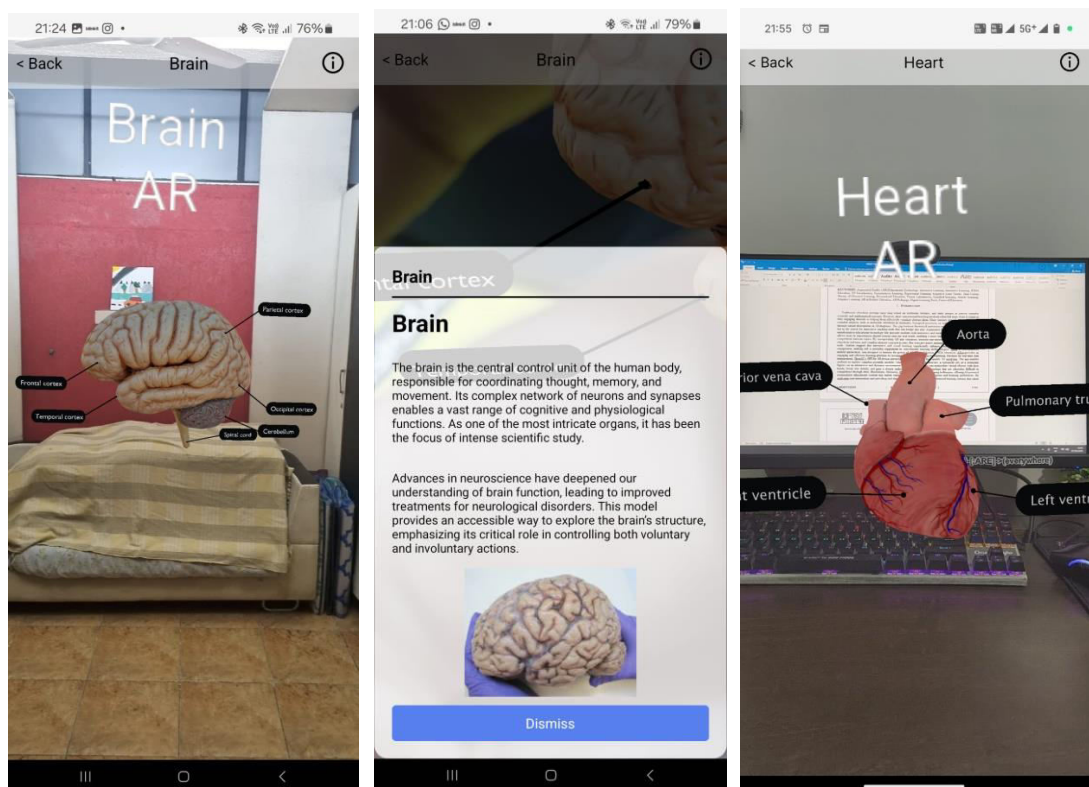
21:24 76%
< Back
Brain
Brain AR
Parietal cortex
Frontal cortex
Temporal cortex
Occipital cortex
Cerebellum
Spinal cord

21:06 79%
< Back
Brain
ntal cortex
Brain
Brain
The brain is the central control unit of the human body, responsible for coordinating thought, memory, and movement. Its complex network of neurons and synapses enables a vast range of cognitive and physiological functions. As one of the most intricate organs, it has been the focus of intense scientific study.

Advances in neuroscience have deepened our understanding of brain function, leading to improved treatments for neurological disorders. This model provides an accessible way to explore the brain's structure, emphasizing its critical role in controlling both voluntary and involuntary actions.

Dismiss

21:55
< Back
Heart
Heart AR
Aorta
rior vena cava
Pulmonary tru
t ventricle
Left ventr